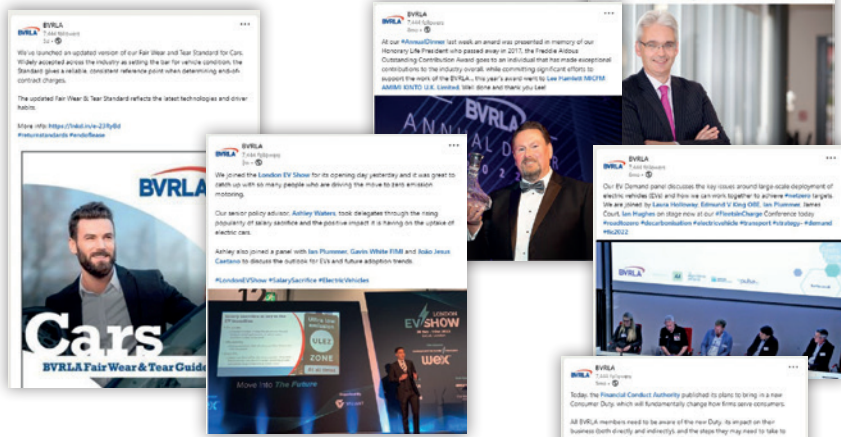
BVRLA
7,444 followers
5d • 

We've launched an updated version of our Fair Wear and Tear Standard for Cars. Widely accepted across the industry as setting the bar for vehicle condition, the Standard gives a reliable, consistent reference point when determining end-of-contract charges.

The updated Fair Wear & Tear Standard reflects the latest technologies and driver habits.

More info: https://lnkd.in/e-23fyBd
#returnstandards #endoflease

BVRLA

Cars
BVRLA Fair Wear & Tear Guide

BVRLA
7,444 followers
5mo • 

At our #AnnualDinner last week an award was presented in memory of our Honorary Life President who passed away in 2017, the Freddie Aldous Outstanding Contribution Award goes to an individual that has made exceptional contributions to the industry overall, while committing significant efforts to support the work of the BVRLA – this year's award went to Lee Hamlett MICFM AMIMI KINTO U.K. Limited. Well done and thank you Lee!

BVRLA
ANNUAL DI

BVRLA
7,444 followers
5mo • 

We joined the London EV Show for its opening day yesterday and it was great to catch up with so many people who are driving the move to zero emission motoring.

Our senior policy advisor, Ashley Waters, took delegates through the rising popularity of salary sacrifice and the positive impact it is having on the uptake of electric cars.

Ashley also joined a panel with Ian Plummer, Gavin White FIMI and João Jesus Caetano to discuss the outlook for EVs and future adoption trends.

#LondonEVShow #SalarySacrifice #ElectricVehicles

LONDON
EV SHOW
ULEZ
ZONE
wex
Move Into The Future

BVRLA
7,444 followers
6mo • 

Our EV Demand panel discusses the key issues around large-scale deployment of electric vehicles (EVs) and how we can work together to achieve #netzero targets. We are joined by Laura Holloway, Edmund V King OBE, Ian Plummer, James Court, Ian Hughes on stage now at our #FitnessInCharge Conference today #roadtozero #decarbonisation #electricvehicle #transport #strategy #demand #fic2022

BVRLA

BVRLA
7,444 followers
6mo • 

Today, the Financial Conduct Authority published its plans to bring in a new Consumer Duty, which will fundamentally change how firms serve consumers.

All BVRLA members need to be aware of the new Duty, its impact on their business (both directly and indirectly) and the steps they may need to take to